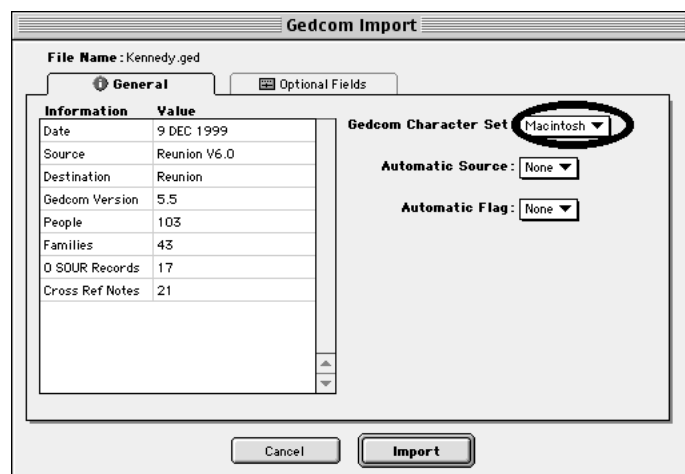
Gedcom Import

File Name : Kennedy.ged

General

Optional Fields

| Information | Value |
|---|---|
| Date | 9 DEC 1999 |
| Source | Reunion V6.0 |
| Destination | Reunion |
| Gedcom Version | 5.5 |
| People | 103 |
| Families | 43 |
| 0 SOUR Records | 17 |
| Cross Ref Notes | 21 |

Gedcom Character Set Macintosh

Automatic Source : None

Automatic Flag : None

Cancel

Import